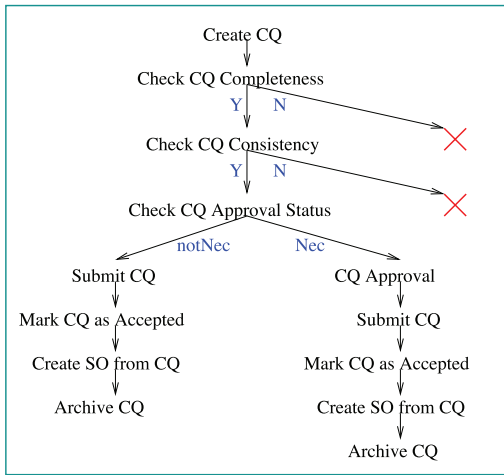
Create CQ

Check CQ Completeness

Y N

Check CQ Consistency

Y N

Check CQ Approval Status

notNec Nec

Submit CQ

Mark CQ as Accepted

Create SO from CQ

Archive CQ

CQ Approval

Submit CQ

Mark CQ as Accepted

Create SO from CQ

Archive CQ